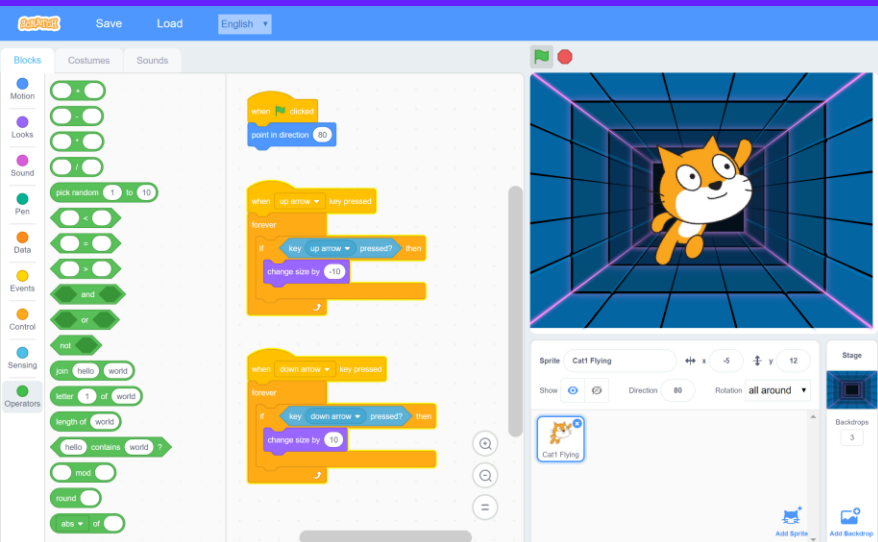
Scratch Save Load English

Blocks Costumes Sounds

Motion
Looks
Sound
Pen
Data
Events
Control
Sensing
Operators

+
-
*
/
pick random 1 to 10
<
=
>
and
or
not
join hello world
letter 1 of world
length of world
hello contains world ?
mod
round
abs of

when clicked
point in direction 80

when up arrow key pressed
forever
if key up arrow pressed? then
change size by -10

when down arrow key pressed
forever
if key down arrow pressed? then
change size by 10

Sprite Cat1 Flying x -5 y 12
Show Direction 80 Rotation all around

Cat1 Flying

Add Sprite

Stage
Backdrops
3
Add Backdrop